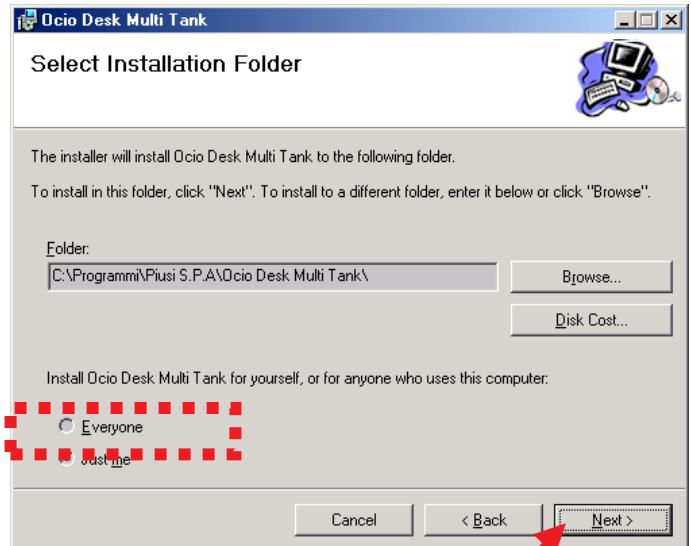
Ocio Desk Multi Tank

Select Installation Folder

The installer will install Ocio Desk Multi Tank to the following folder.

To install in this folder, click "Next". To install to a different folder, enter it below or click "Browse".

Folder:

C:\Programmi\Piusi S.P.A\Ocio Desk Multi Tank\

Browse...

Disk Cost...

Install Ocio Desk Multi Tank for yourself, or for anyone who uses this computer:

Everyone

Just me

Cancel

< Back

Next >